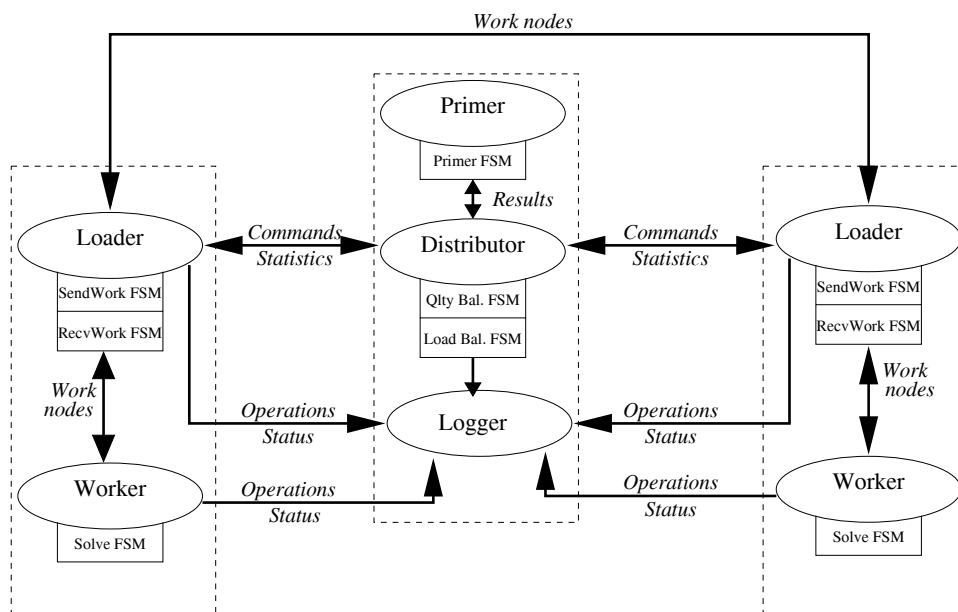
Work nodes

Primer

Primer FSM

Results

Loader

SendWork FSM

RecvWork FSM

Commands

Statistics

Distributor

Qlty Bal. FSM

Load Bal. FSM

Commands

Statistics

Loader

SendWork FSM

RecvWork FSM

Work nodes

Work nodes

Operations

Status

Logger

Operations

Status

Worker

Solve FSM

Operations

Status

Operations

Status

Worker

Solve FSM